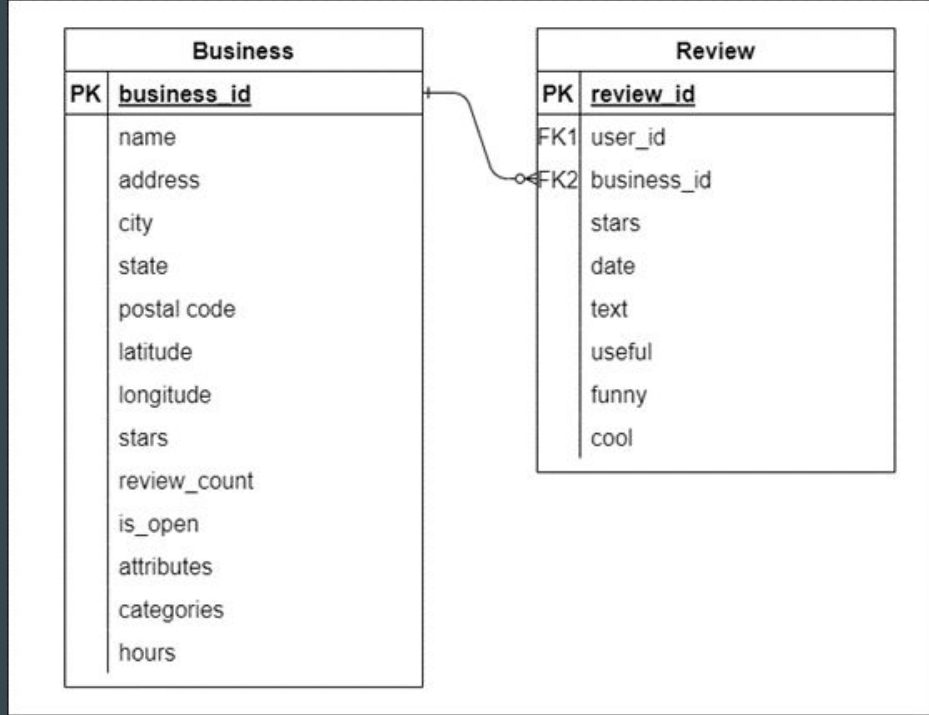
Business

PK business_id

name
address
city
state
postal code
latitude
longitude
stars
review_count
is_open
attributes
categories
hours

Review

PK review_id

FK1 user_id
FK2 business_id
stars
date
text
useful
funny
cool